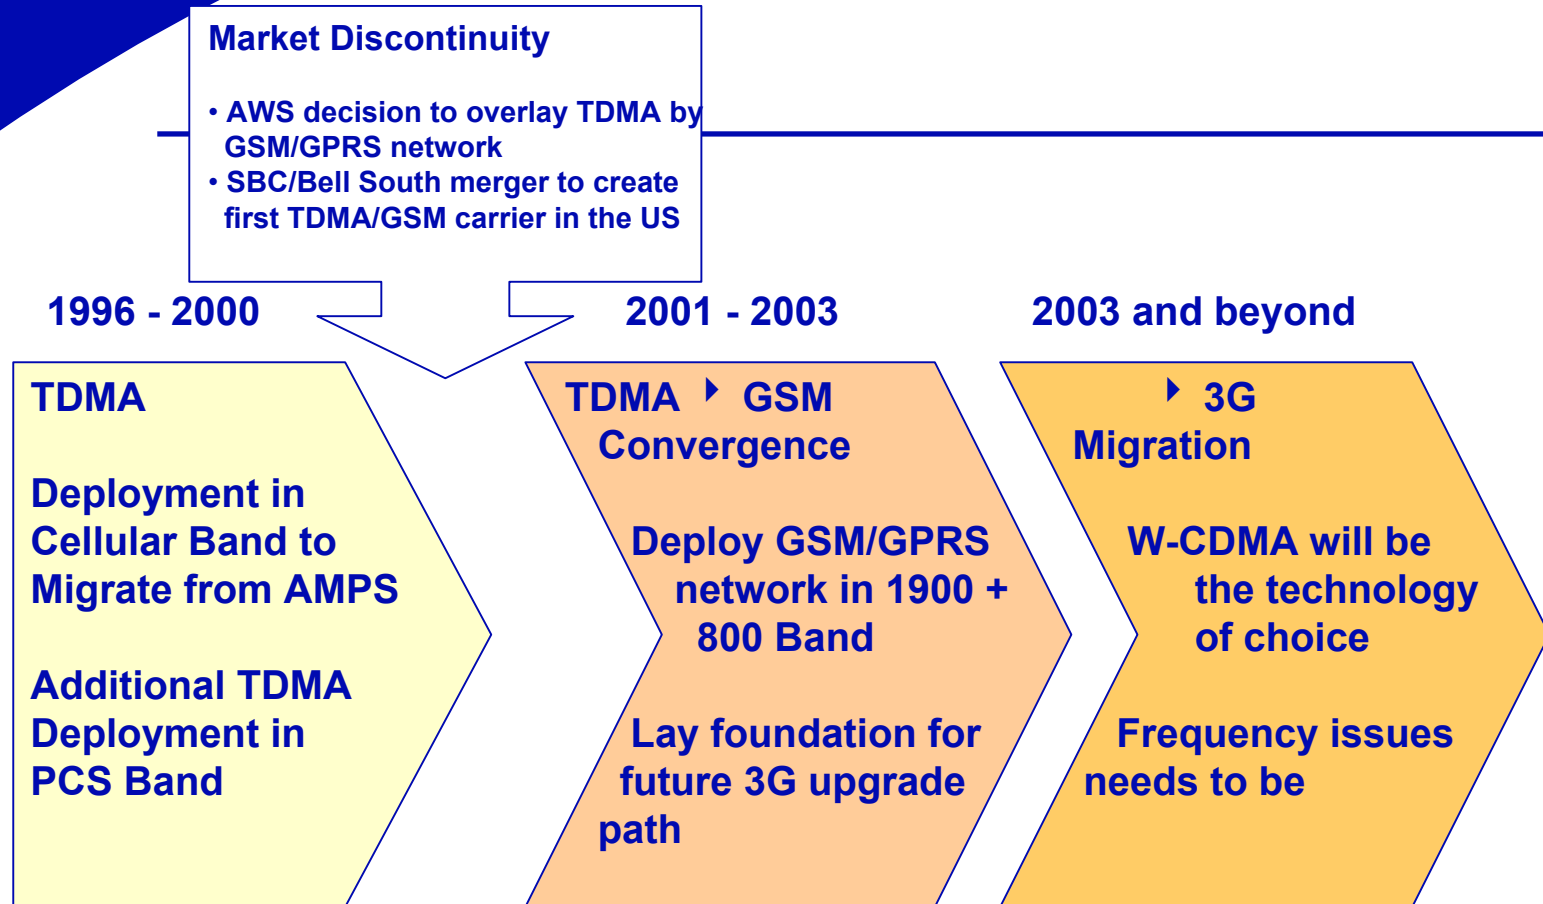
Market Discontinuity

• AWS decision to overlay TDMA by GSM/GPRS network
• SBC/Bell South merger to create first TDMA/GSM carrier in the US

1996 - 2000

2001 - 2003

2003 and beyond

TDMA

Deployment in Cellular Band to Migrate from AMPS

Additional TDMA Deployment in PCS Band

TDMA ‣ GSM Convergence

Deploy GSM/GPRS network in 1900 + 800 Band

Lay foundation for future 3G upgrade path

‣ 3G Migration

W-CDMA will be the technology of choice

Frequency issues needs to be